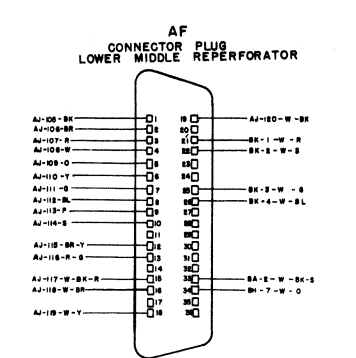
AF
CONNECTOR PLUG
LOWER MIDDLE REPERFORATOR

AJ-105-BK — 1
AJ-106-BR — 2
AJ-107-R — 3
AJ-108-W — 4
AJ-109-O — 5
AJ-110-Y — 6
AJ-111-G — 7
AJ-112-BL — 8
AJ-113-P — 9
AJ-114-S — 10
11
AJ-115-BR-Y — 12
AJ-116-R-G — 13
14
AJ-117-W-BK-R — 15
AJ-118-W-BR — 16
17
AJ-119-W-Y — 18

19 — AJ-120-W-BK
20
21 — BK-1-W-R
22 — BK-2-W-S
23
24
25 — BK-3-W-G
26 — BK-4-W-BL
27
28
29
30
31
32
33 — BA-2-W-BK-S
34 — BH-7-W-O
35
36